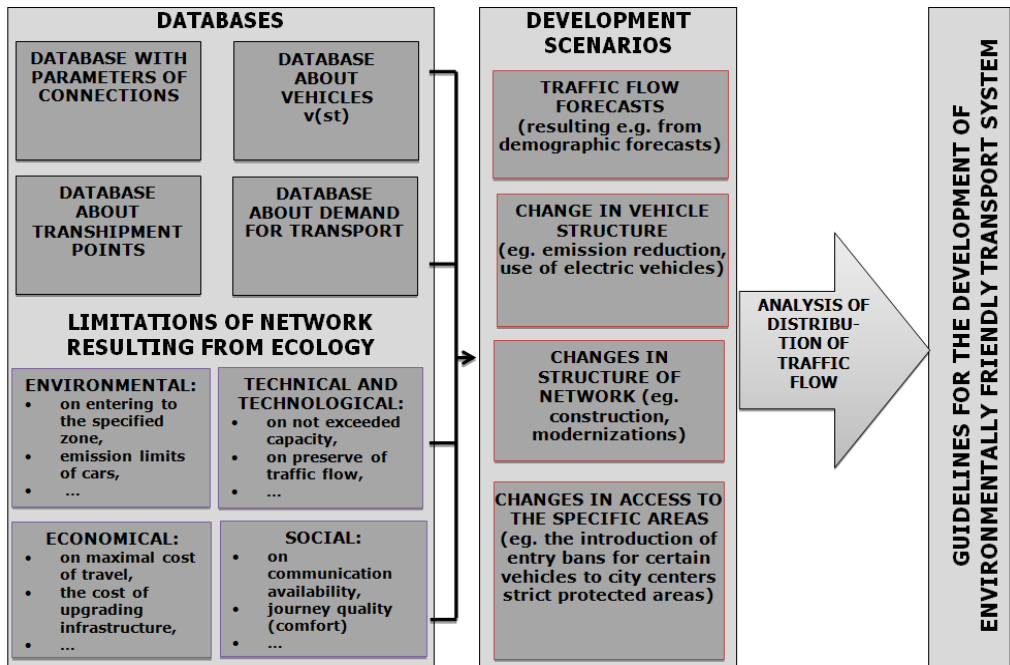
DATABASES

DATABASE WITH PARAMETERS OF CONNECTIONS

DATABASE ABOUT VEHICLES v(st)

DATABASE ABOUT TRANSHIPMENT POINTS

DATABASE ABOUT DEMAND FOR TRANSPORT

LIMITATIONS OF NETWORK RESULTING FROM ECOLOGY

ENVIRONMENTAL:
- on entering to the specified zone,
- emission limits of cars,
- ...

TECHNICAL AND TECHNOLOGICAL:
- on not exceeded capacity,
- on preserve of traffic flow,
- ...

ECONOMICAL:
- on maximal cost of travel,
- the cost of upgrading infrastructure,
- ...

SOCIAL:
- on communication availability,
- journey quality (comfort)
- ...

DEVELOPMENT SCENARIOS

TRAFFIC FLOW FORECASTS (resulting e.g. from demographic forecasts)

CHANGE IN VEHICLE STRUCTURE (eg. emission reduction, use of electric vehicles)

CHANGES IN STRUCTURE OF NETWORK (eg. construction, modernizations)

CHANGES IN ACCESS TO THE SPECIFIC AREAS (eg. the introduction of entry bans for certain vehicles to city centers strict protected areas)

ANALYSIS OF DISTRIBUTION OF TRAFFIC FLOW

GUIDELINES FOR THE DEVELOPMENT OF ENVIRONMENTALLY FRIENDLY TRANSPORT SYSTEM